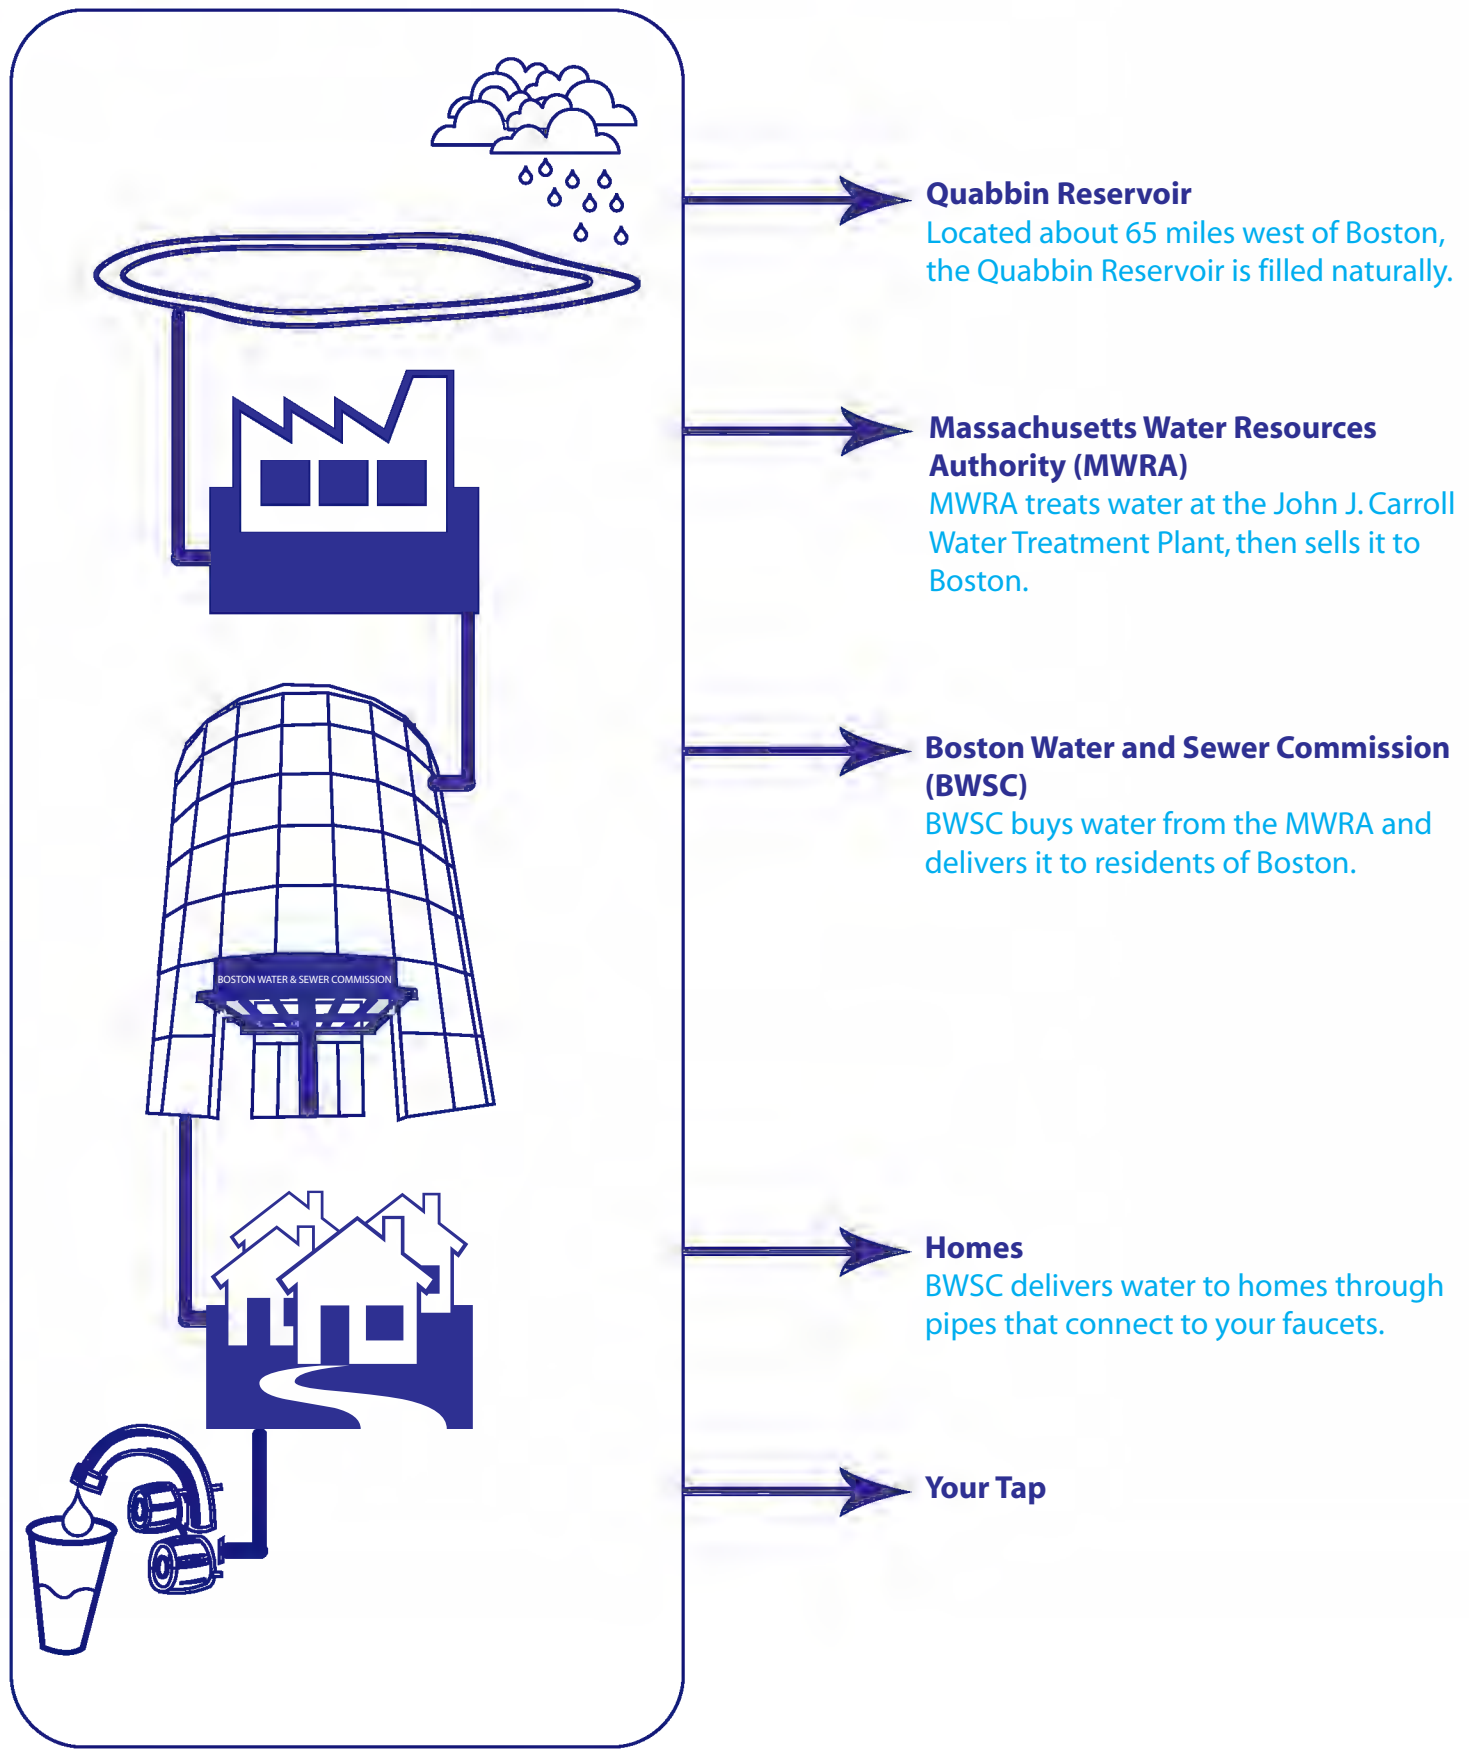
BOSTON WATER & SEWER COMMISSION

Quabbin Reservoir
Located about 65 miles west of Boston, the Quabbin Reservoir is filled naturally.

Massachusetts Water Resources Authority (MWRA)
MWRA treats water at the John J. Carroll Water Treatment Plant, then sells it to Boston.

Boston Water and Sewer Commission (BWSC)
BWSC buys water from the MWRA and delivers it to residents of Boston.

Homes
BWSC delivers water to homes through pipes that connect to your faucets.

Your Tap